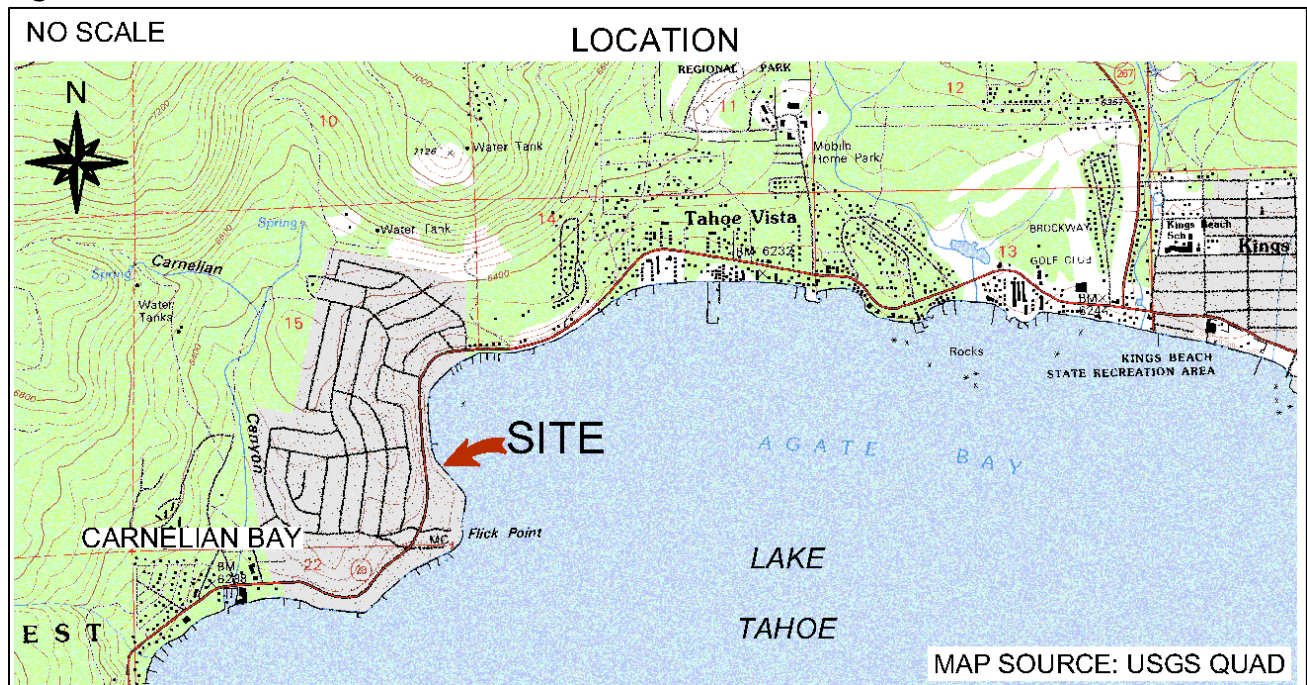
NO SCALE

LOCATION

N

REGIONAL PARK

267

11

12

10

2126

Water Tank

Mobile Home Park

6357

Tahoe Vista

14

Water Tank

Spring

Spring

Carnelian

BM 6232

BROCKWAY

Kings Beach Sch

Kings

13

GOLF CLUB

Water Tanks

6400

BM 6244

15

Rocks

KINGS BEACH STATE RECREATION AREA

Canyon

SITE

AGATE BAY

CARNELIAN BAY

MC

Flick Point

LAKE

BM 6238

22

28

E S T

TAHOE

MAP SOURCE: USGS QUAD